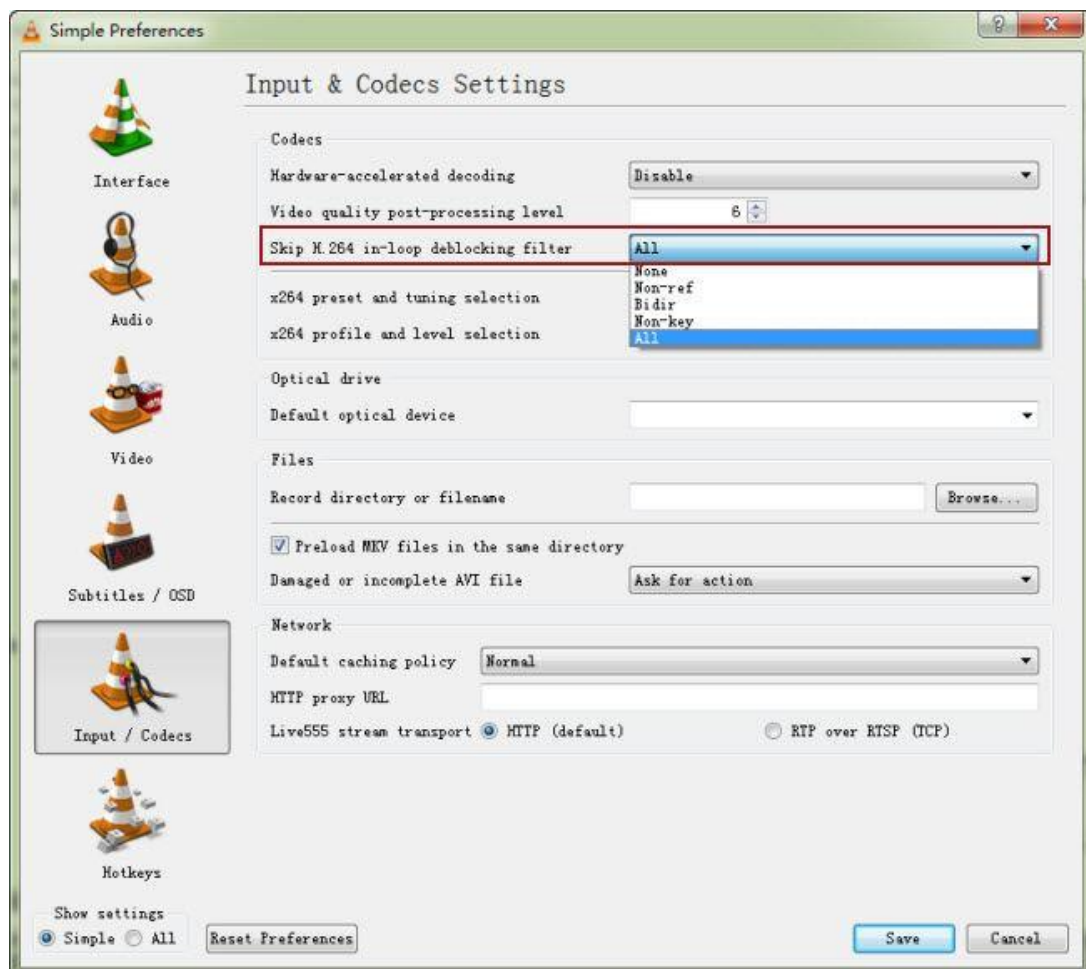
Simple Preferences

Interface

Audio

Video

Subtitles / OSD

Input / Codecs

Hotkeys

Show settings
Simple All

Reset Preferences

Input & Codecs Settings

Codecs

Hardware-accelerated decoding Disable

Video quality post-processing level 6

Skip H.264 in-loop deblocking filter All

None
Non-ref
Bidir
Non-key
All

x264 preset and tuning selection

x264 profile and level selection

Optical drive

Default optical device

Files

Record directory or filename Browse...

Preload MKV files in the same directory

Damaged or incomplete AVI file Ask for action

Network

Default caching policy Normal

HTTP proxy URL

Live555 stream transport HTTP (default) RTP over RTSP (TCP)

Save Cancel